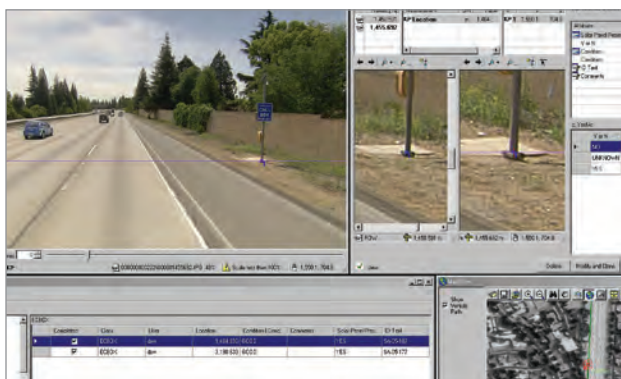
1,455,692

Location

Attributes
Solar Panel Prese
Condition
Condition
Comments

Yes
UNKNOWN
YES

Scale text than 10

Condition
Class
Line
Location
Condition Conc
Comments
Solar Panel Pres
ID Text

ECI3

Show Vehicle Path